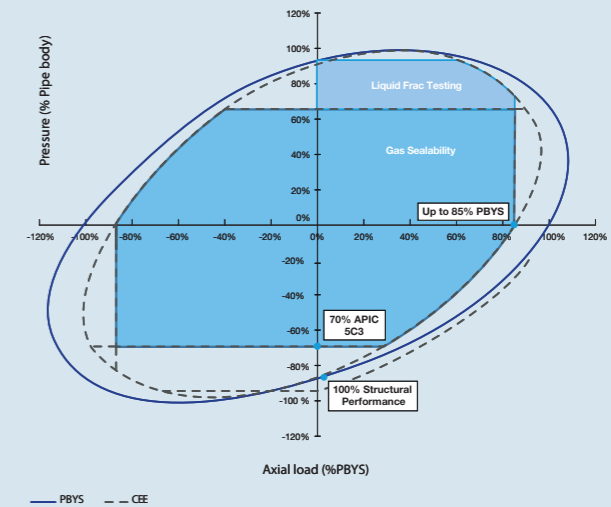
120%
100%
80%
60%
40%
20%
0%
-20%
-40%
-60%
-80%
-100 %
-120%

Pressure (% Pipe body)

-120%
-100%
-80%
-60%
-40%
-20%
0%
20%
40%
60%
80%
100%
120%

Liquid Frac Testing

Gas Sealability

Up to 85% PBYS

70% APIC
5C3

100% Structural
Performance

Axial load (%PBYS)

PBYS
CEE